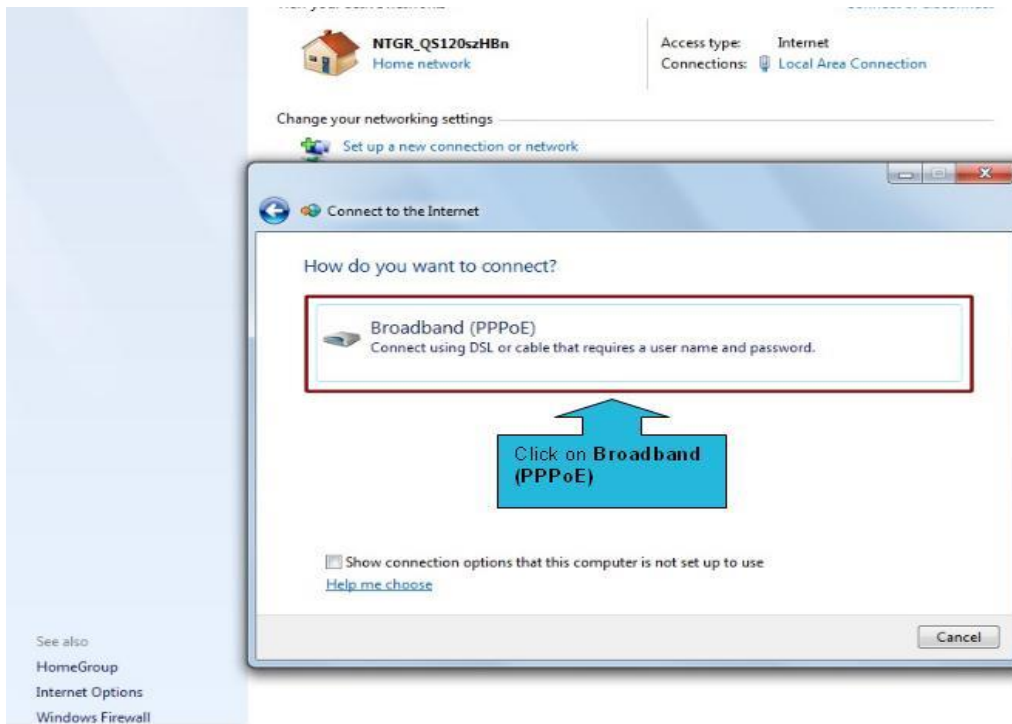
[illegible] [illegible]

NTGR_QS120szHBn
Home network

Access type: Internet
Connections: Local Area Connection

Change your networking settings

Set up a new connection or network

Connect to the Internet

How do you want to connect?

Broadband (PPPoE)
Connect using DSL or cable that requires a user name and password.

Click on **Broadband (PPPoE)**

Show connection options that this computer is not set up to use

Help me choose

Cancel

See also
HomeGroup
Internet Options
Windows Firewall